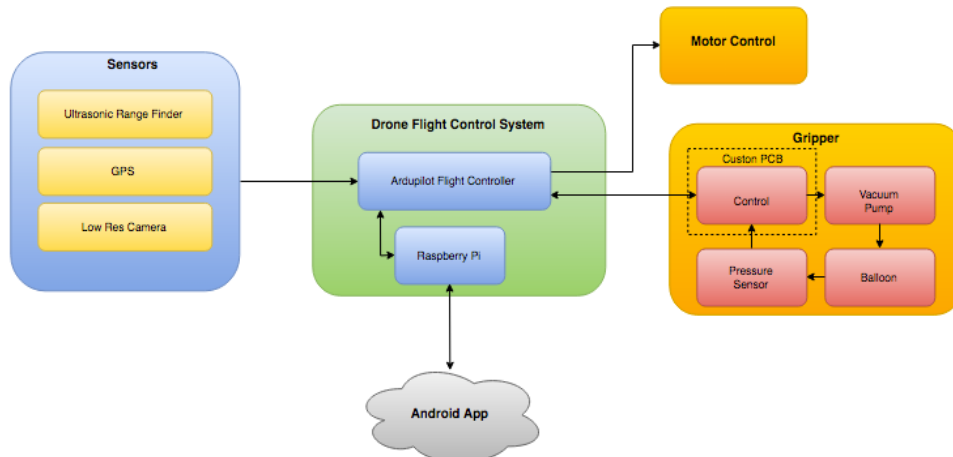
Sensors

Ultrasonic Range Finder

GPS

Low Res Camera

Drone Flight Control System

Ardupilot Flight Controller

Raspberry Pi

Motor Control

Gripper

Custon PCB

Control

Vacuum Pump

Pressure Sensor

Balloon

Android App